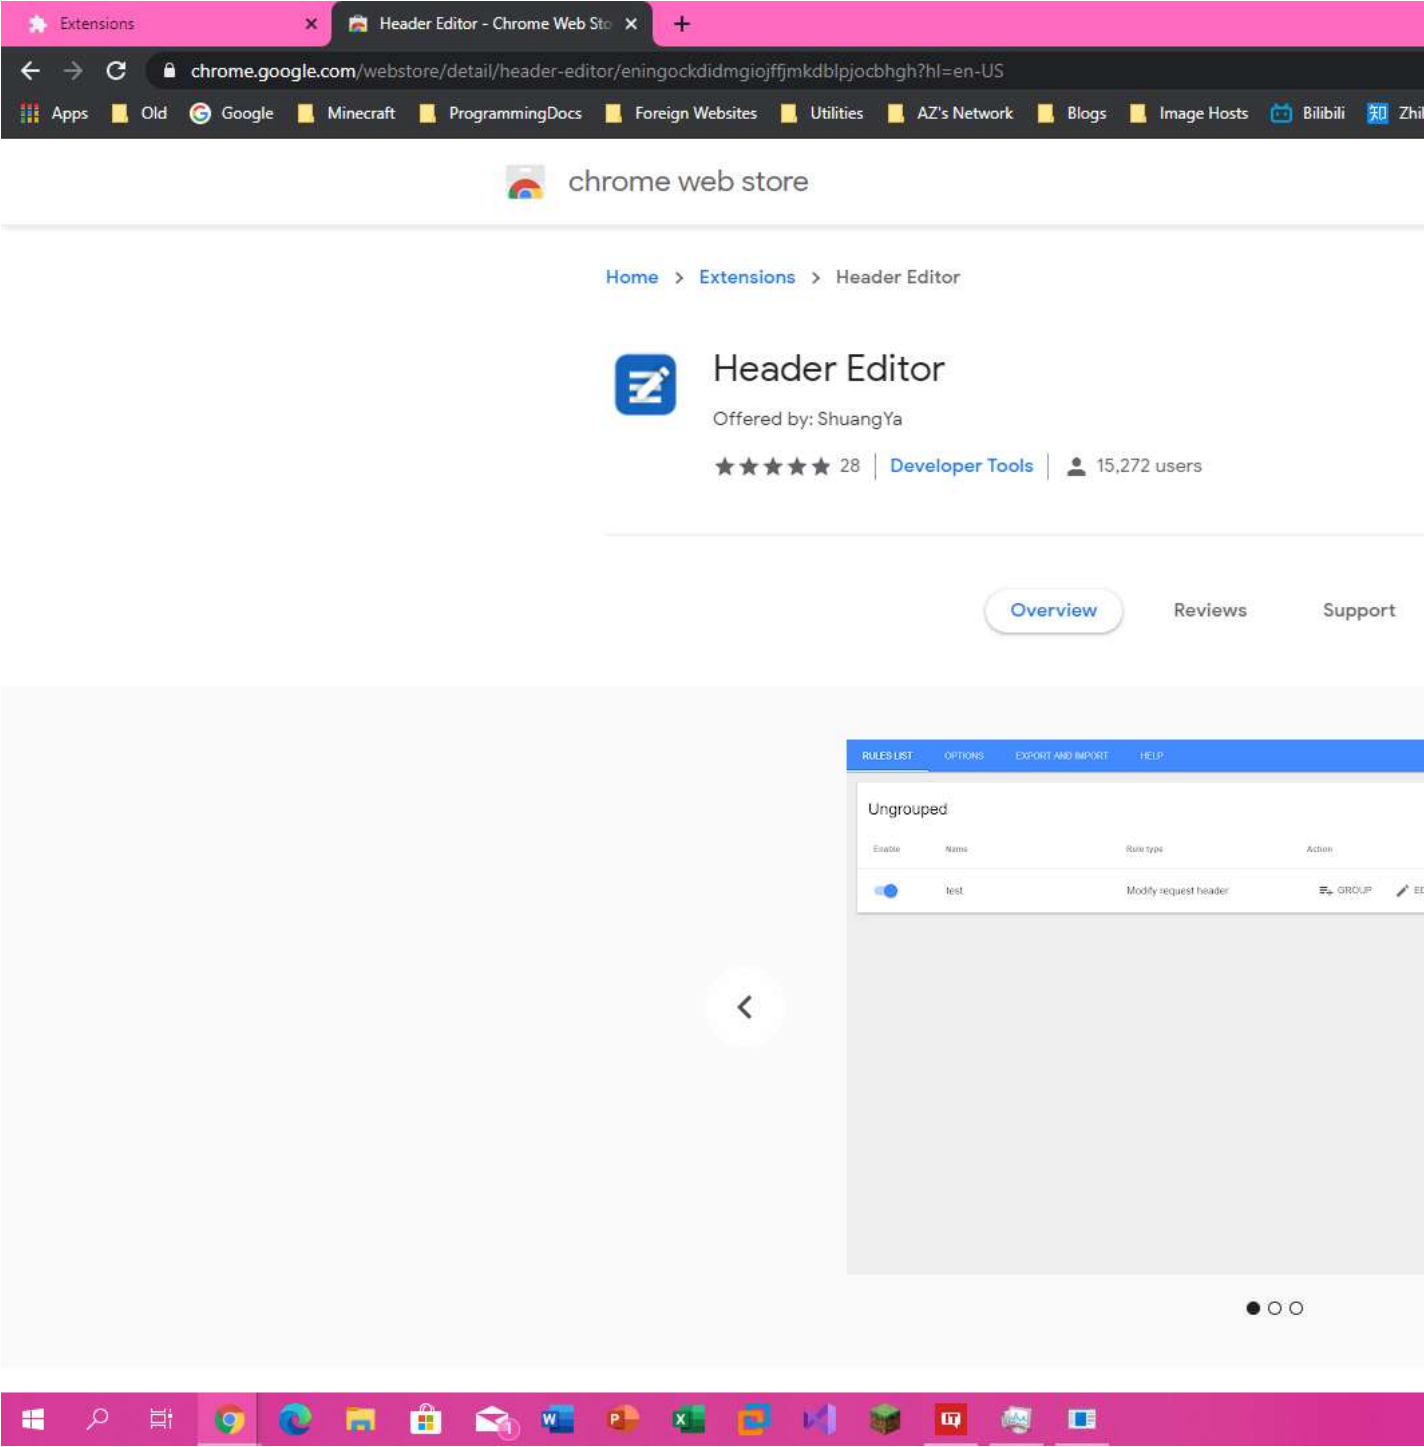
Extensions
Header Editor - Chrome Web Sto
chrome.google.com/webstore/detail/header-editor/eningockdidmgiojffjmkdblpjocbhgh?hl=en-US
Apps Old Google Minecraft ProgrammingDocs Foreign Websites Utilities AZ's Network Blogs Image Hosts Bilibili 知 Zhi

chrome web store

Home > Extensions > Header Editor

Header Editor
Offered by: ShuangYa
28 | Developer Tools | 15,272 users

Overview Reviews Support

RULES LIST OPTIONS EXPORT AND IMPORT HELP
Ungrouped

| Enable | Name | Rule type | Action |
|---|---|---|---|
| | test | Modify request header | GROUP ED |